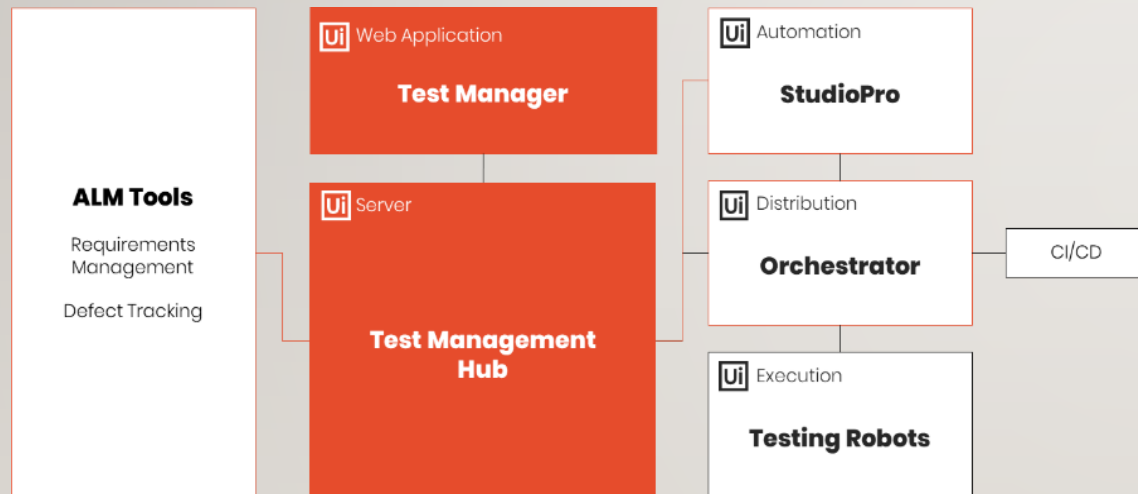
ALM Tools

Requirements Management

Defect Tracking

Ui Web Application

Test Manager

Ui Server

Test Management Hub

Ui Automation

StudioPro

Ui Distribution

Orchestrator

CI/CD

Ui Execution

Testing Robots